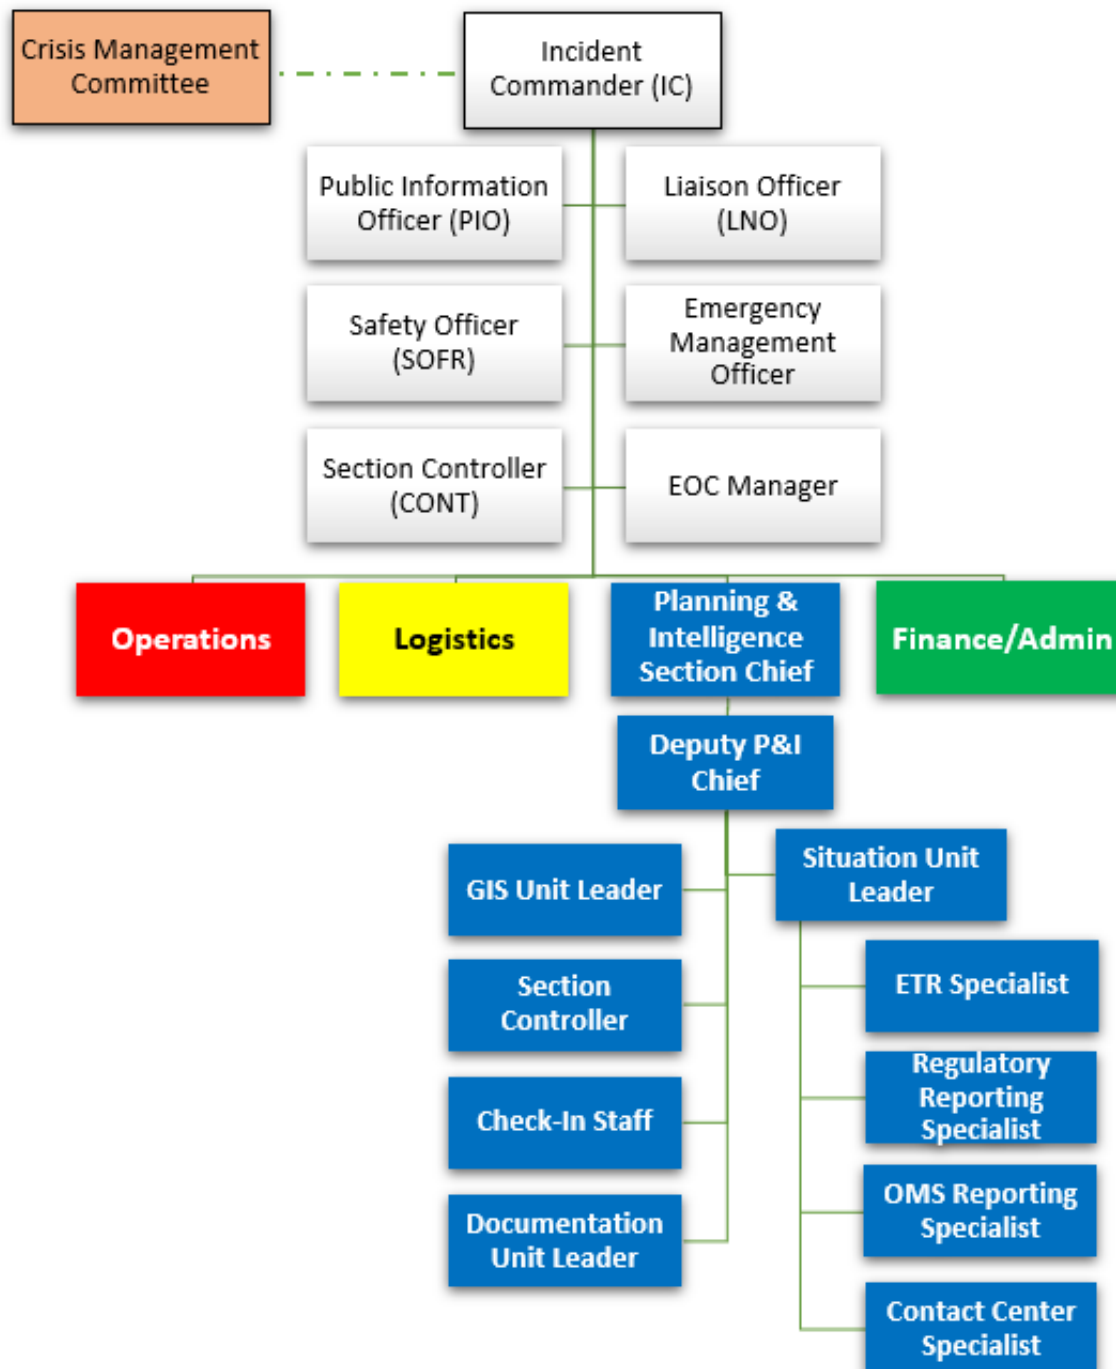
Crisis Management Committee

Incident Commander (IC)

Public Information Officer (PIO)

Liaison Officer (LNO)

Safety Officer (SOFR)

Emergency Management Officer

Section Controller (CONT)

EOC Manager

Operations

Logistics

Planning & Intelligence Section Chief

Finance/Admin

Deputy P&I Chief

GIS Unit Leader

Situation Unit Leader

Section Controller

ETR Specialist

Check-In Staff

Regulatory Reporting Specialist

Documentation Unit Leader

OMS Reporting Specialist

Contact Center Specialist